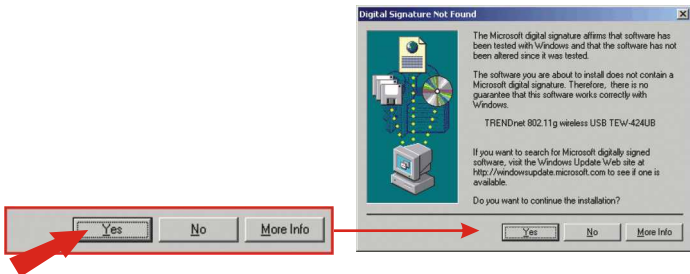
Yes No More Info

Digital Signature Not Found

The Microsoft digital signature affirms that software has been tested with Windows and that the software has not been altered since it was tested.

The software you are about to install does not contain a Microsoft digital signature. Therefore, there is no guarantee that this software works correctly with Windows.

TRENDnet 802.11g wireless USB TEW-424UB

If you want to search for Microsoft digitally signed software, visit the Windows Update Web site at http://windowsupdate.microsoft.com to see if one is available.

Do you want to continue the installation?

Yes No More Info